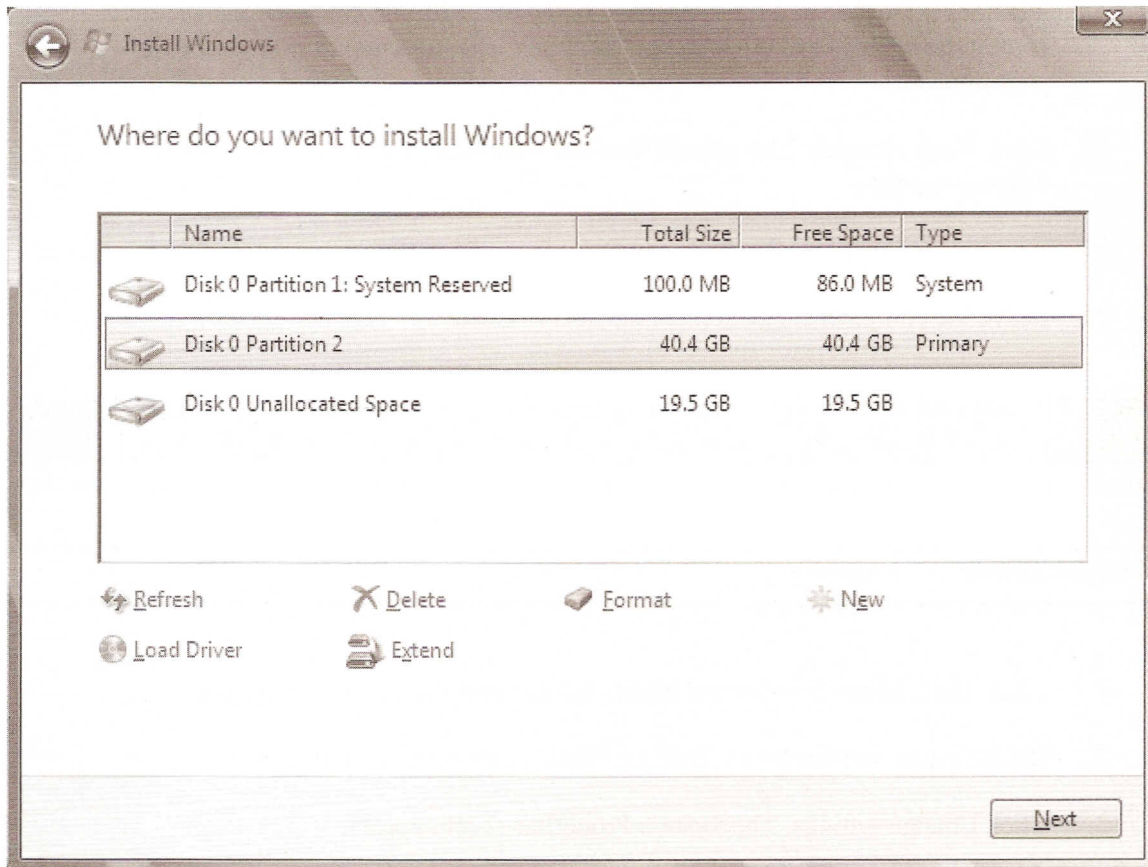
Install Windows

Where do you want to install Windows?

| Name | Total Size | Free Space | Type |
|---|---|---|---|
| Disk 0 Partition 1: System Reserved | 100.0 MB | 86.0 MB | System |
| Disk 0 Partition 2 | 40.4 GB | 40.4 GB | Primary |
| Disk 0 Unallocated Space | 19.5 GB | 19.5 GB | |

Refresh
Delete
Format
New
Load Driver
Extend

Next